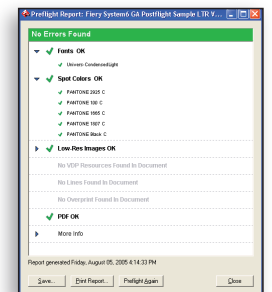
Preflight Report: Fiery System6 GA PostFlight Sample LTR #...

No Errors Found

Fonts OK

Univers CondensedLight

Spot Colors OK

PANTONE 2925 C

PANTONE 100 C

PANTONE 1665 C

PANTONE 1807 C

PANTONE Black C

Low-Res Images OK

No VDP Resources Found In Document

No Lines Found In Document

No Overprint Found In Document

PDF OK

More Info

Report generated Friday, August 05, 2005 4:14:33 PM

Save... Print Report... Preflight Again Close